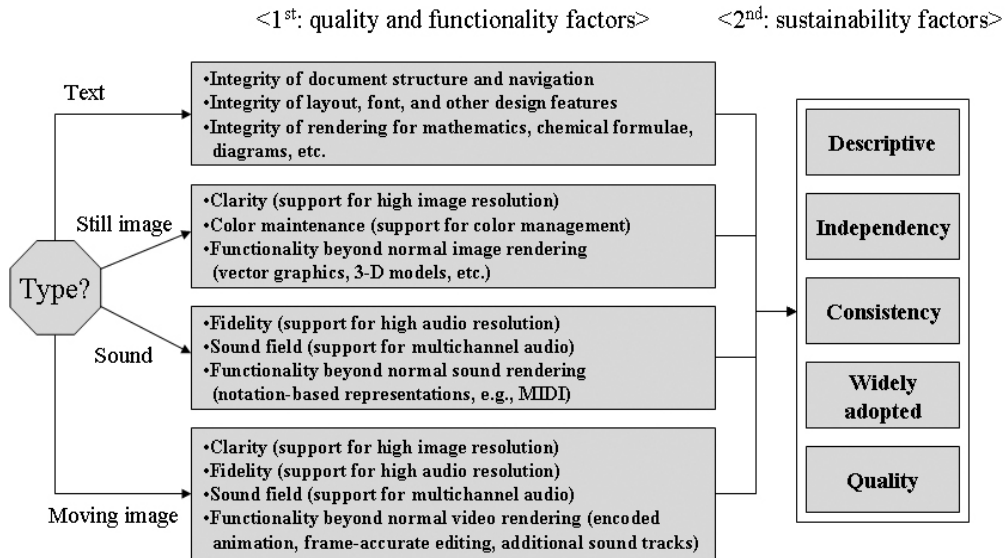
<$1^{st}$: quality and functionality factors>

<$2^{nd}$: sustainability factors>

Text

•Integrity of document structure and navigation
•Integrity of layout, font, and other design features
•Integrity of rendering for mathematics, chemical formulae, diagrams, etc.

Still image

•Clarity (support for high image resolution)
•Color maintenance (support for color management)
•Functionality beyond normal image rendering (vector graphics, 3-D models, etc.)

Type?

Sound

•Fidelity (support for high audio resolution)
•Sound field (support for multichannel audio)
•Functionality beyond normal sound rendering (notation-based representations, e.g., MIDI)

Moving image

•Clarity (support for high image resolution)
•Fidelity (support for high audio resolution)
•Sound field (support for multichannel audio)
•Functionality beyond normal video rendering (encoded animation, frame-accurate editing, additional sound tracks)

Descriptive

Independency

Consistency

Widely adopted

Quality